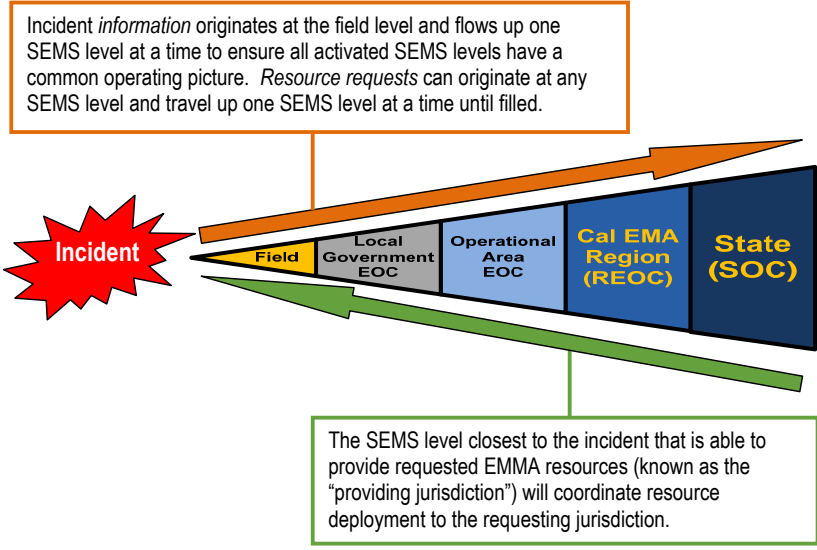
Incident *information* originates at the field level and flows up one SEMS level at a time to ensure all activated SEMS levels have a common operating picture. *Resource requests* can originate at any SEMS level and travel up one SEMS level at a time until filled.

Incident

Field

Local Government EOC

Operational Area EOC

Cal EMA Region (REOC)

State (SOC)

The SEMS level closest to the incident that is able to provide requested EMMA resources (known as the "providing jurisdiction") will coordinate resource deployment to the requesting jurisdiction.